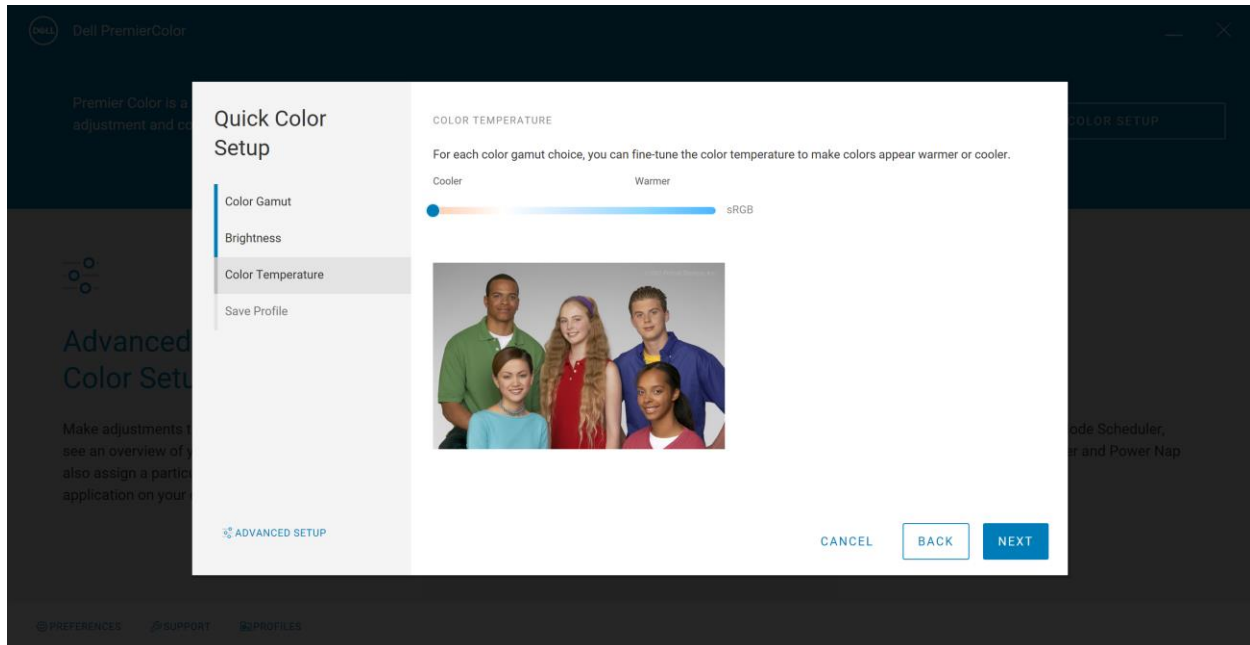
DELL Dell PremierColor

Premier Color is a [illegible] adjustment and co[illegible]

COLOR SETUP

Advanced Color Setu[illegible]

Make adjustments t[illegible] see an overview of y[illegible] also assign a partic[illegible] application on your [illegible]

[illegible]ode Scheduler, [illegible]r and Power Nap

Quick Color Setup

Color Gamut

Brightness

Color Temperature

Save Profile

ADVANCED SETUP

COLOR TEMPERATURE

For each color gamut choice, you can fine-tune the color temperature to make colors appear warmer or cooler.

Cooler

Warmer

sRGB

CANCEL

BACK

NEXT

PREFERENCES

SUPPORT

PROFILES